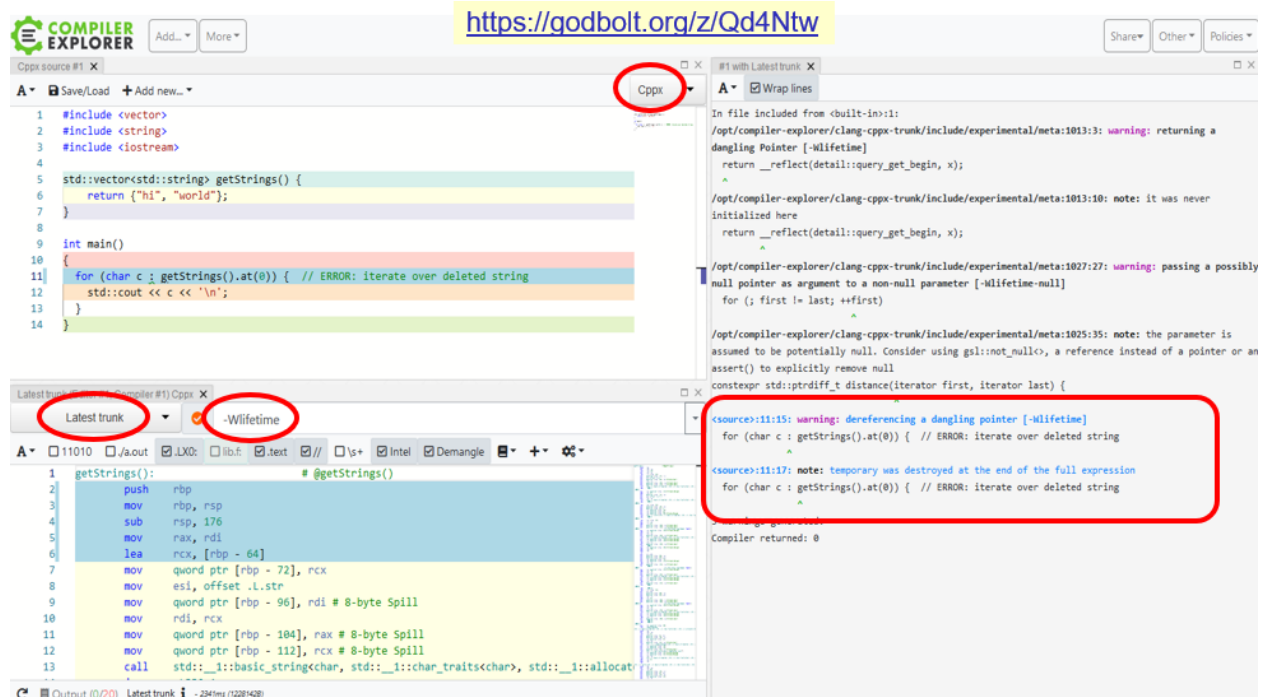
COMPILER EXPLORER Add... More https://godbolt.org/z/Qd4Ntw Share Other Policies

Cppx source #1

A Save/Load + Add new... Cppx

1 #include <vector>
2 #include <string>
3 #include <iostream>
4
5 std::vector<std::string> getStrings() {
6 return {"hi", "world"};
7 }
8
9 int main()
10 {
11 for (char c : getStrings().at(0)) { // ERROR: iterate over deleted string
12 std::cout << c << '\n';
13 }
14 }

Latest trunk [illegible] Cppx

Latest trunk -Wlifetime

A 11010 ./a.out .LX0: lib.f .text // \s+ Intel Demangle

1 getStrings(): # @getStrings()
2 push rbp
3 mov rbp, rsp
4 sub rsp, 176
5 mov rax, rdi
6 lea rcx, [rbp - 64]
7 mov qword ptr [rbp - 72], rcx
8 mov esi, offset .L.str
9 mov qword ptr [rbp - 96], rdi # 8-byte Spill
10 mov rdi, rcx
11 mov qword ptr [rbp - 104], rax # 8-byte Spill
12 mov qword ptr [rbp - 112], rcx # 8-byte Spill
13 call std::__1::basic_string<char, std::__1::char_traits<char>, std::__1::allocat

Output (0/20) Latest trunk - 2341ms (12281428)

#1 with Latest trunk

A Wrap lines

In file included from <built-in>:1:
/opt/compiler-explorer/clang-cppx-trunk/include/experimental/meta:1013:3: warning: returning a dangling Pointer [-Wlifetime]
return __reflect(detail::query_get_begin, x);
^
/opt/compiler-explorer/clang-cppx-trunk/include/experimental/meta:1013:10: note: it was never initialized here
return __reflect(detail::query_get_begin, x);
^
/opt/compiler-explorer/clang-cppx-trunk/include/experimental/meta:1027:27: warning: passing a possibly null pointer as argument to a non-null parameter [-Wlifetime-null]
for (; first != last; ++first)
^
/opt/compiler-explorer/clang-cppx-trunk/include/experimental/meta:1025:35: note: the parameter is assumed to be potentially null. Consider using gsl::not_null<>, a reference instead of a pointer or an assert() to explicitly remove null
constexpr std::ptrdiff_t distance(iterator first, iterator last) {

<source>:11:15: warning: dereferencing a dangling pointer [-Wlifetime]
for (char c : getStrings().at(0)) { // ERROR: iterate over deleted string
^
<source>:11:17: note: temporary was destroyed at the end of the full expression
for (char c : getStrings().at(0)) { // ERROR: iterate over deleted string
^
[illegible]
Compiler returned: 0